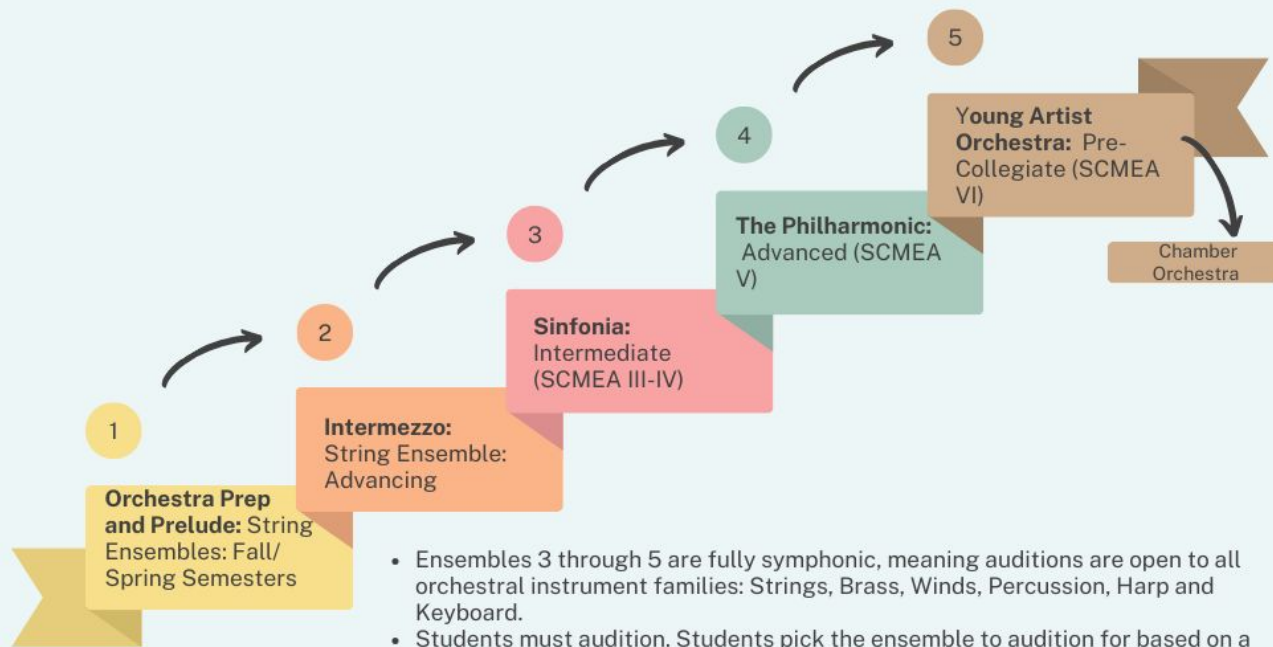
5

Young Artist Orchestra: Pre-Collegiate (SCMEA VI)

Chamber Orchestra

4

The Philharmonic: Advanced (SCMEA V)

3

Sinfonia: Intermediate (SCMEA III-IV)

2

Intermezzo: String Ensemble: Advancing

1

Orchestra Prep and Prelude: String Ensembles: Fall/ Spring Semesters

• Ensembles 3 through 5 are fully symphonic, meaning auditions are open to all orchestral instrument families: Strings, Brass, Winds, Percussion, Harp and Keyboard.
• Students must audition. Students pick the ensemble to audition for based on a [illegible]